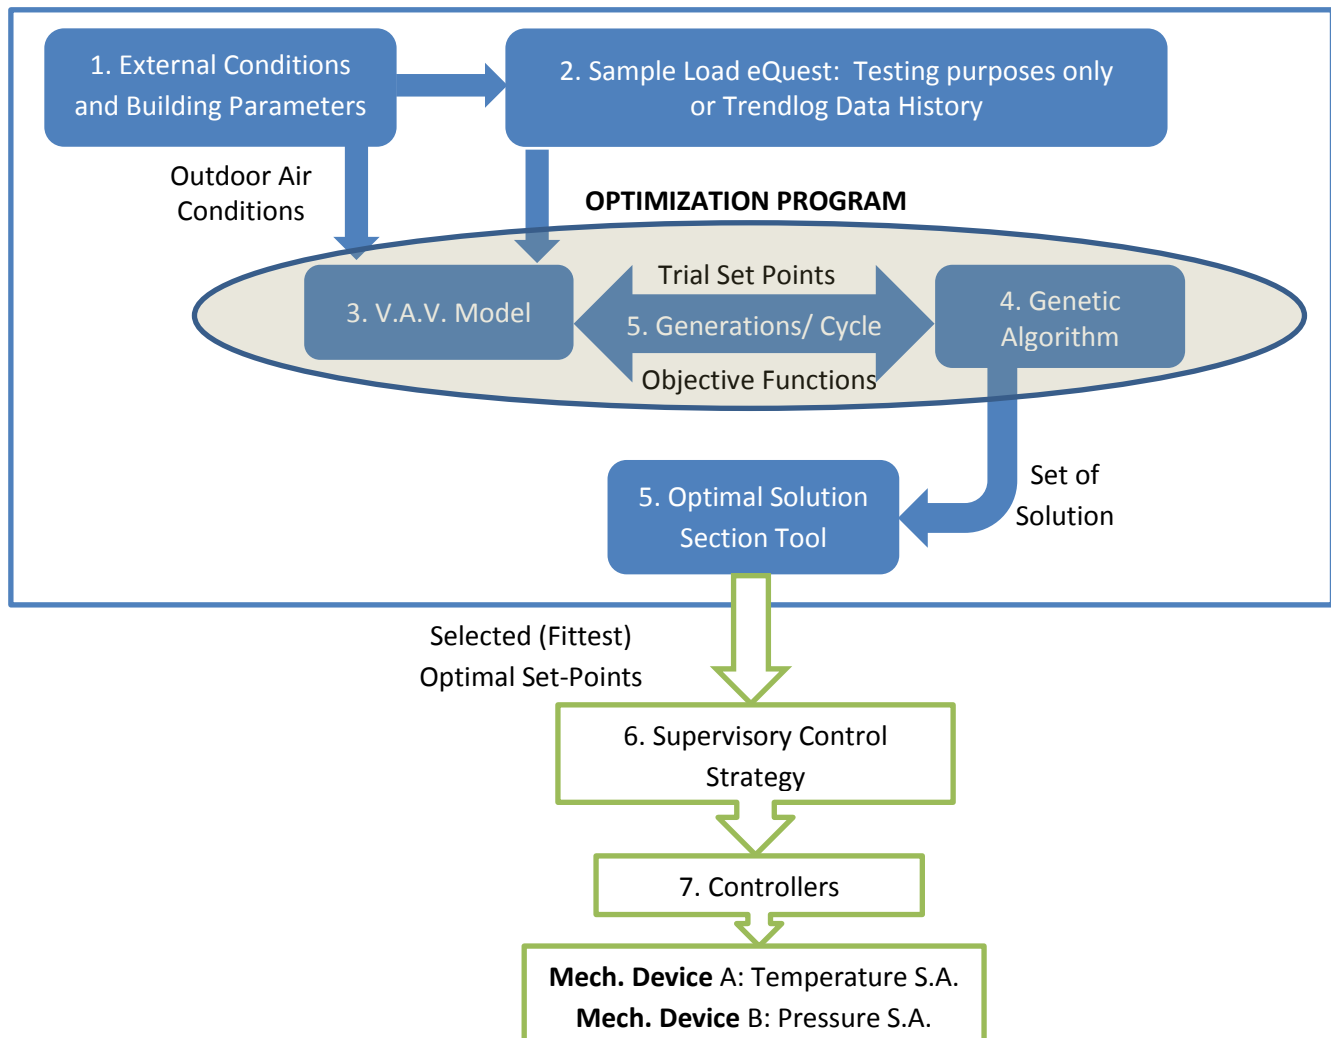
1. External Conditions and Building Parameters

2. Sample Load eQuest: Testing purposes only or Trendlog Data History

Outdoor Air Conditions

OPTIMIZATION PROGRAM

3. V.A.V. Model

Trial Set Points

5. Generations/ Cycle

Objective Functions

4. Genetic Algorithm

Set of Solution

5. Optimal Solution Section Tool

Selected (Fittest) Optimal Set-Points

6. Supervisory Control Strategy

7. Controllers

**Mech. Device** A: Temperature S.A.
**Mech. Device** B: Pressure S.A.